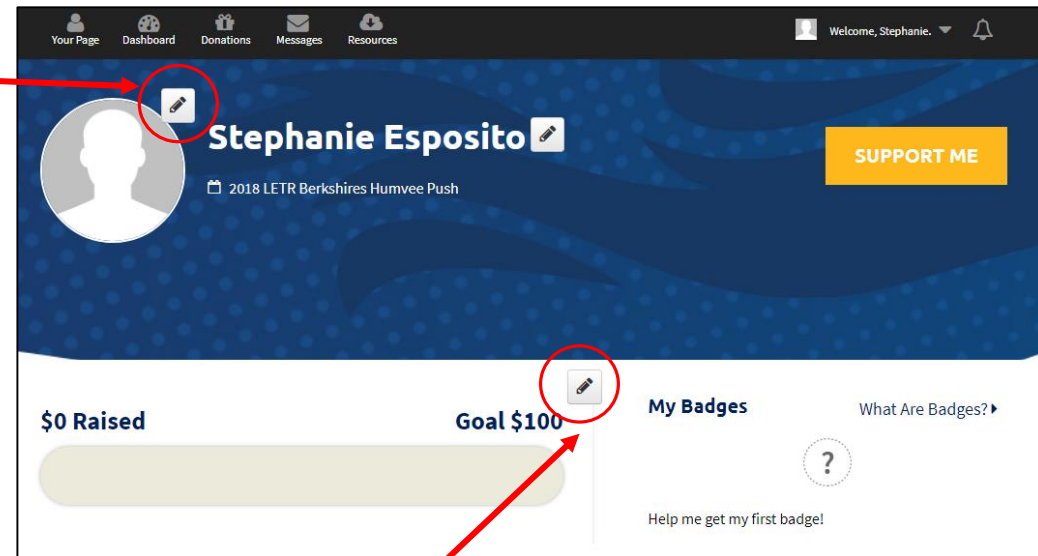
Your Page Dashboard Donations Messages Resources

Welcome, Stephanie.

Stephanie Esposito

2018 LETR Berkshires Humvee Push

SUPPORT ME

$0 Raised

Goal $100

My Badges

What Are Badges?

?

Help me get my first badge!